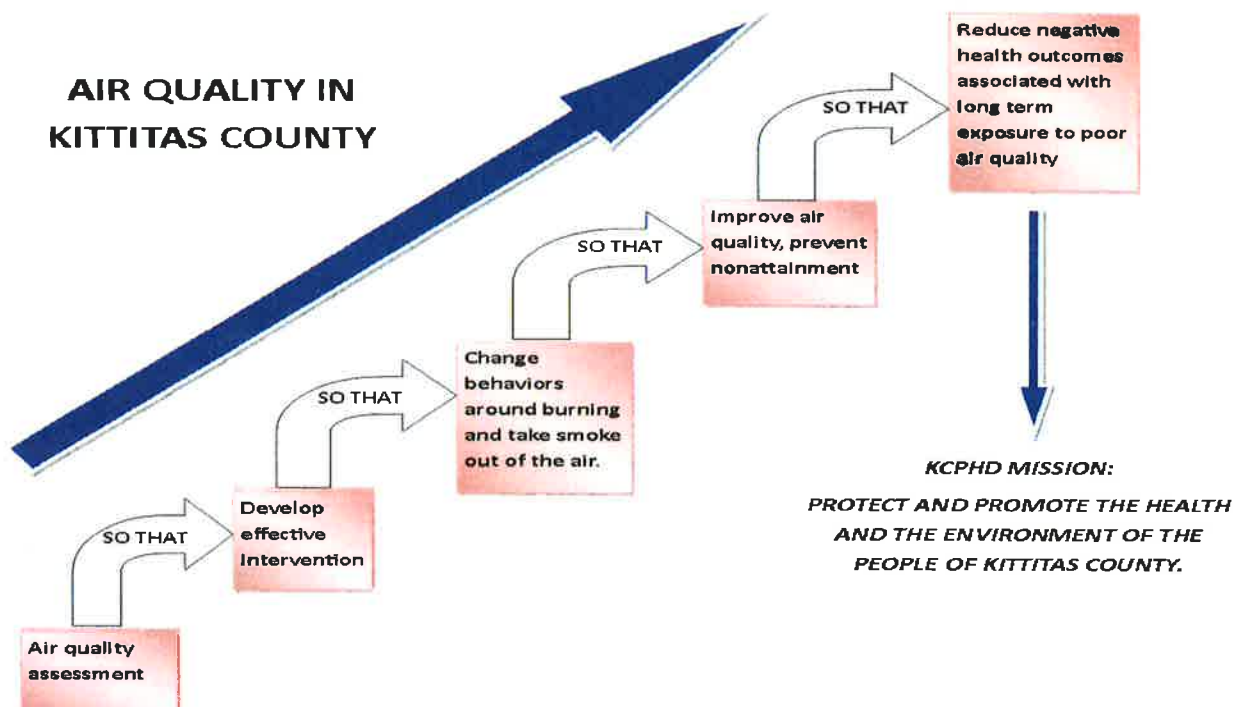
AIR QUALITY IN KITTITAS COUNTY

Air quality assessment

SO THAT

Develop effective intervention

SO THAT

Change behaviors around burning and take smoke out of the air.

SO THAT

Improve air quality, prevent nonattainment

SO THAT

Reduce negative health outcomes associated with long term exposure to poor air quality

KCPHD MISSION:

PROTECT AND PROMOTE THE HEALTH AND THE ENVIRONMENT OF THE PEOPLE OF KITTITAS COUNTY.